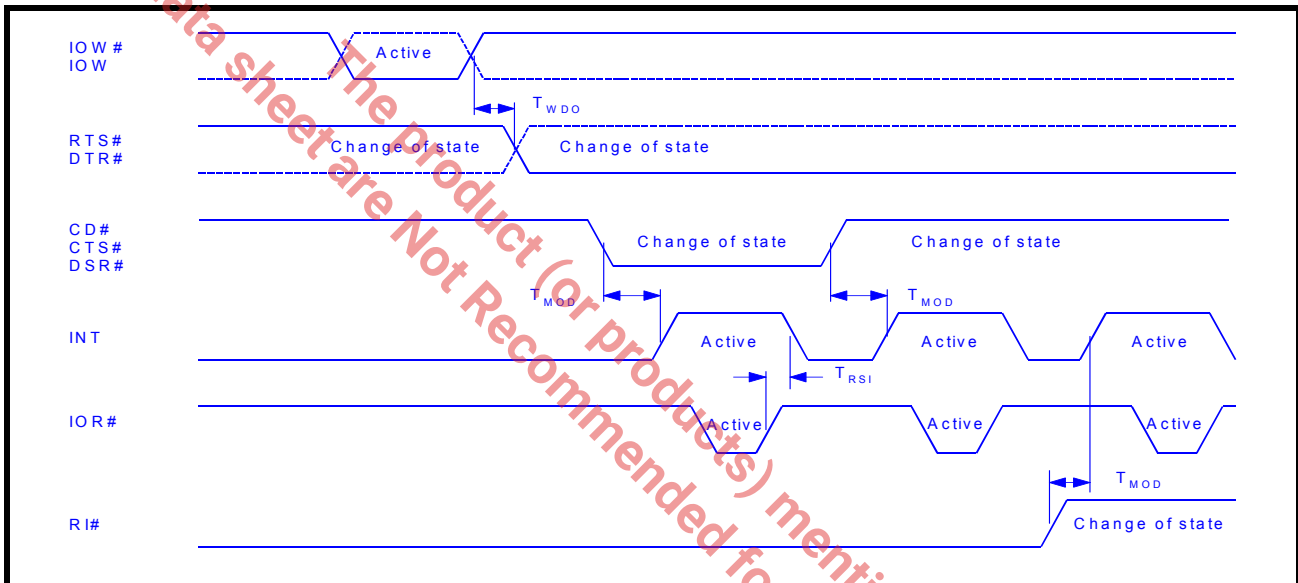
IOW#
IOW

Active

$T_{WDO}$

RTS#
DTR#

Change of state

Change of state

CD#
CTS#
DSR#

Change of state

Change of state

$T_{MOD}$

$T_{MOD}$

INT

Active

Active

Active

$T_{RSI}$

IOR#

Active

Active

Active

$T_{MOD}$

RI#

Change of state

ata sheet are Not Recommended fo

The product (or products) menti